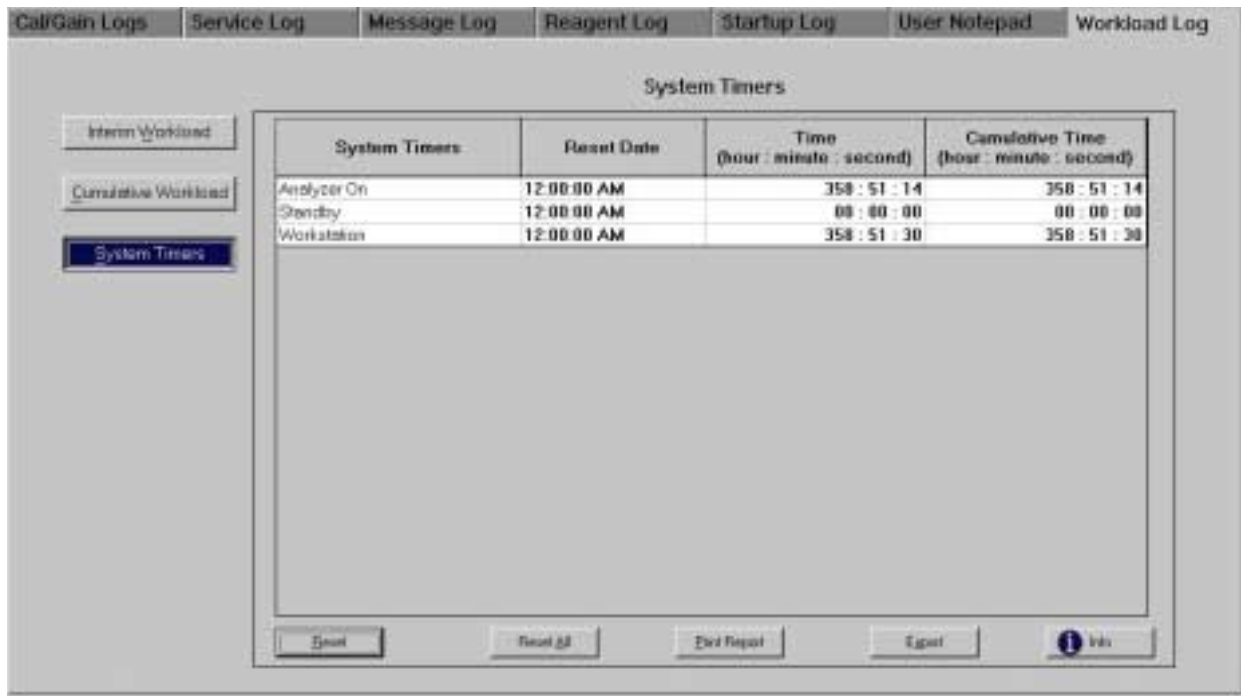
Cal/Gain Logs | Service Log | Message Log | Reagent Log | Startup Log | User Notepad | Workload Log

System Timers

Interim Workload

Cumulative Workload

System Timers

| System Timers | Reset Date | Time (hour : minute : second) | Cumulative Time (hour : minute : second) |
|---|---|---|---|
| Analyzer On | 12:00:00 AM | 358 : 51 : 14 | 358 : 51 : 14 |
| Standby | 12:00:00 AM | 00 : 00 : 00 | 00 : 00 : 00 |
| Workstation | 12:00:00 AM | 358 : 51 : 30 | 358 : 51 : 30 |

Reset | Reset All | Print Report | Export | Info